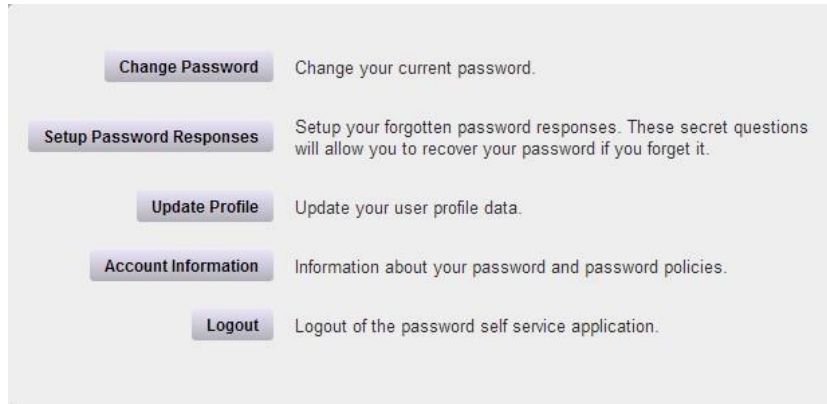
Change Password Change your current password.

Setup Password Responses Setup your forgotten password responses. These secret questions will allow you to recover your password if you forget it.

Update Profile Update your user profile data.

Account Information Information about your password and password policies.

Logout Logout of the password self service application.